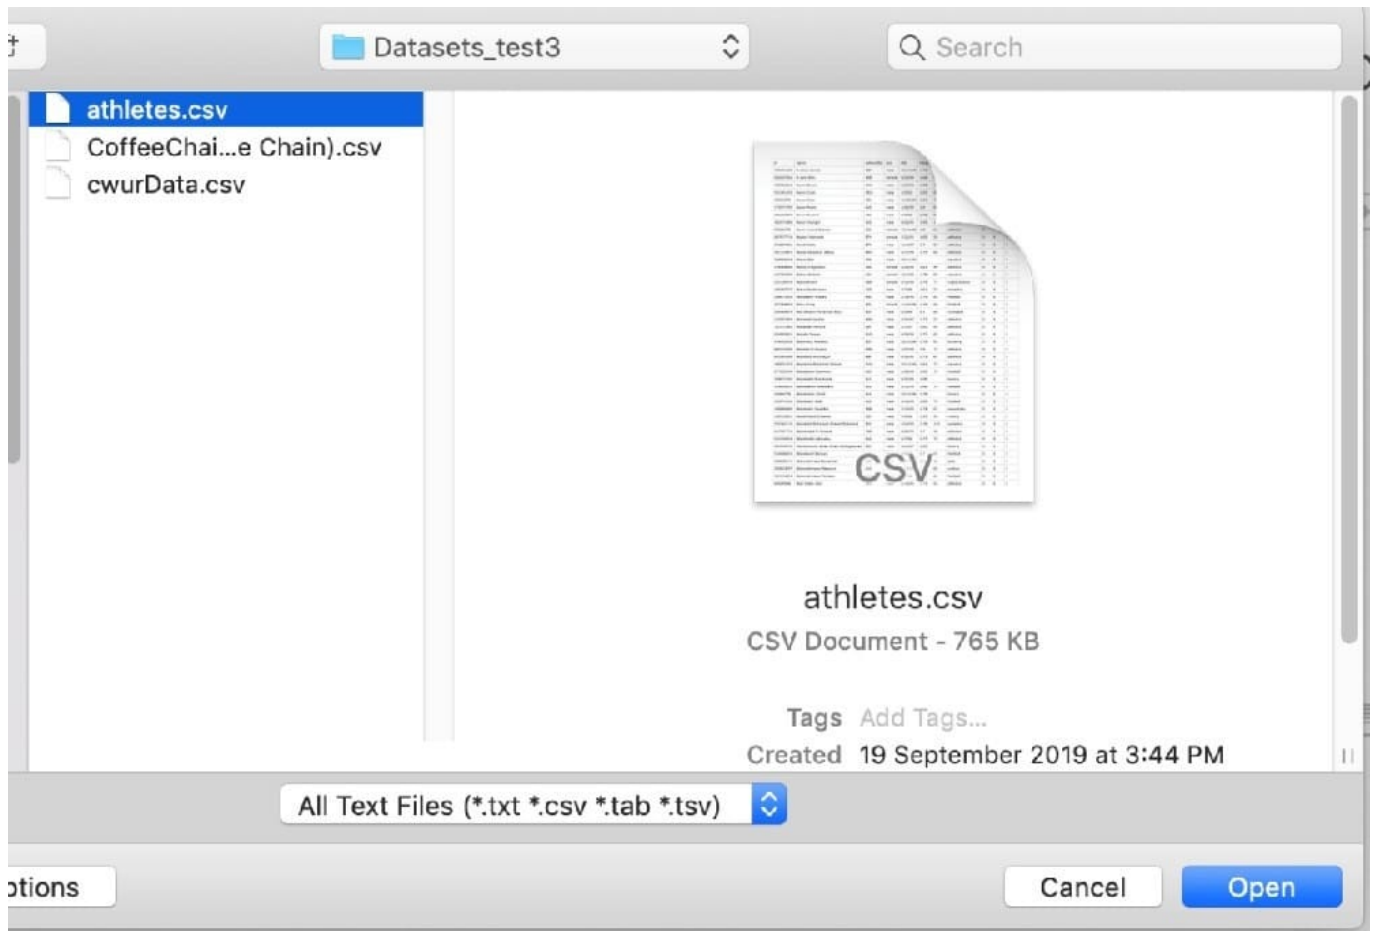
Datasets_test3

Search

athletes.csv
CoffeeChai...e Chain).csv
cwurData.csv

CSV

athletes.csv
CSV Document - 765 KB

Tags Add Tags...
Created 19 September 2019 at 3:44 PM

All Text Files (*.txt *.csv *.tab *.tsv)

otions

Cancel
Open